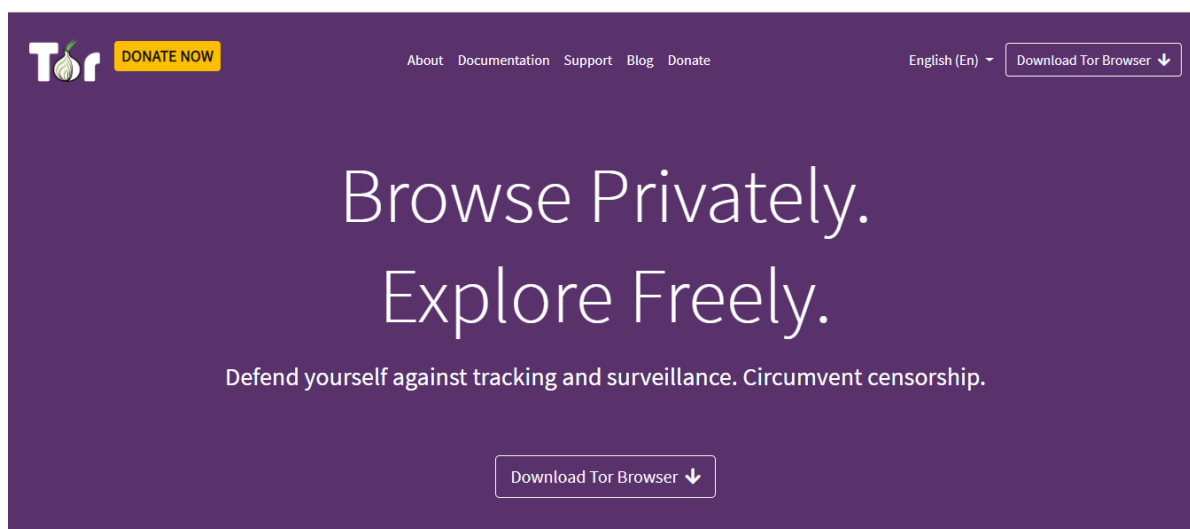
Tor DONATE NOW

About Documentation Support Blog Donate

English (En) Download Tor Browser

Browse Privately.
Explore Freely.

Defend yourself against tracking and surveillance. Circumvent censorship.

Download Tor Browser